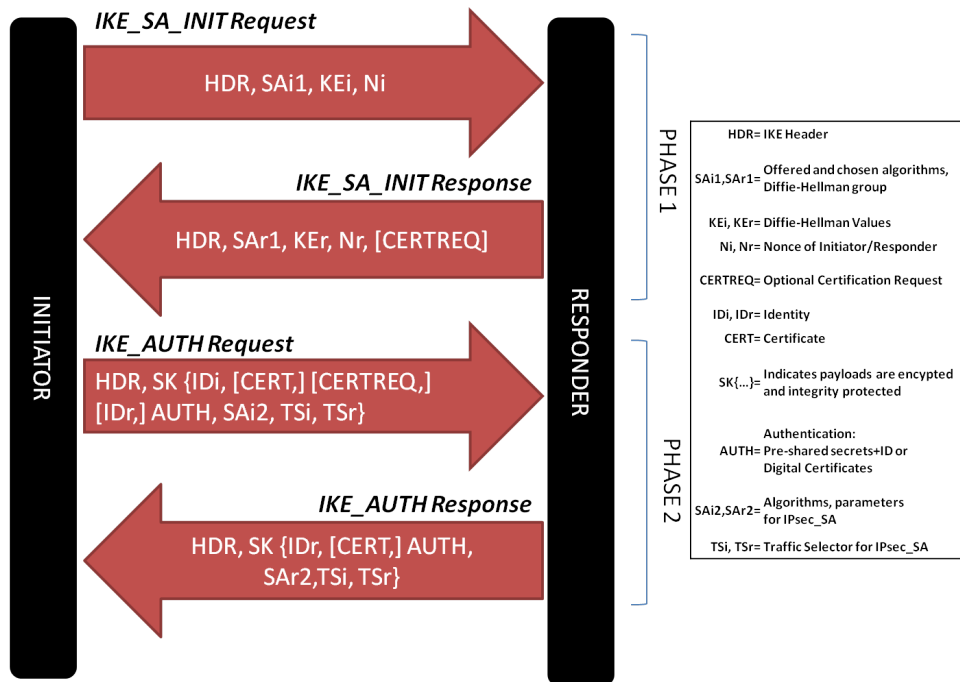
INITIATOR

IKE_SA_INIT Request

HDR, SAi1, KEi, Ni

IKE_SA_INIT Response

HDR, SAr1, KEr, Nr, [CERTREQ]

IKE_AUTH Request

HDR, SK {IDi, [CERT,] [CERTREQ,] [IDr,] AUTH, SAi2, TSi, TSr}

IKE_AUTH Response

HDR, SK {IDr, [CERT,] AUTH, SAr2,TSi, TSr}

RESPONDER

PHASE 1

PHASE 2

| | |
|---|---|
| HDR= | IKE Header |
| SAi1,SAr1= | Offered and chosen algorithms, Diffie-Hellman group |
| KEi, KEr= | Diffie-Hellman Values |
| Ni, Nr= | Nonce of Initiator/Responder |
| CERTREQ= | Optional Certification Request |
| IDi, IDr= | Identity |
| CERT= | Certificate |
| SK{...}= | Indicates payloads are encypted and integrity protected |
| AUTH= | Authentication: Pre-shared secrets+ID or Digital Certificates |
| SAi2,SAr2= | Algorithms, parameters for IPsec_SA |
| TSi, TSr= | Traffic Selector for IPsec_SA |